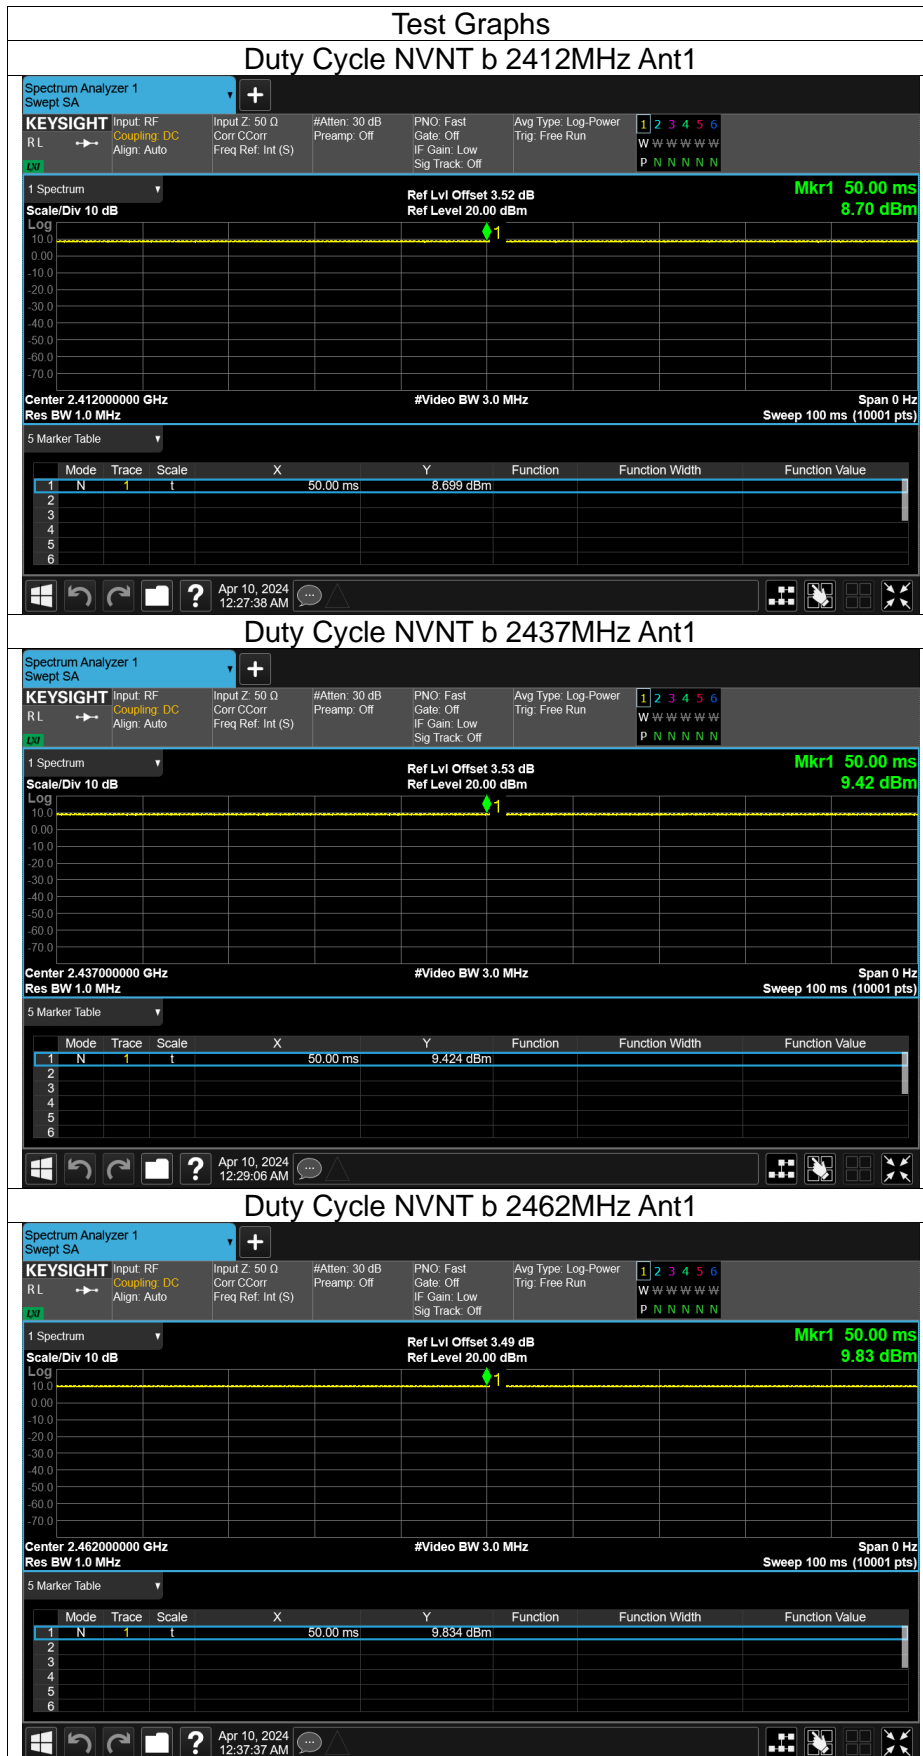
Test Graphs

Duty Cycle NVNT b 2412MHz Ant1

Spectrum Analyzer 1
Swept SA

KEYSIGHT
RL
LXI

Input: RF
Coupling: DC
Align: Auto

Input Z: 50 Ω
Corr CCorr
Freq Ref: Int (S)

#Atten: 30 dB
Preamp: Off

PNO: Fast
Gate: Off
IF Gain: Low
Sig Track: Off

Avg Type: Log-Power
Trig: Free Run

1 2 3 4 5 6
W W W W W W
P N N N N N

1 Spectrum
Scale/Div 10 dB
Log

Ref Lvl Offset 3.52 dB
Ref Level 20.00 dBm

Mkr1 50.00 ms
8.70 dBm

10.0
0.00
-10.0
-20.0
-30.0
-40.0
-50.0
-60.0
-70.0

Center 2.412000000 GHz
Res BW 1.0 MHz
#Video BW 3.0 MHz
Span 0 Hz
Sweep 100 ms (10001 pts)

5 Marker Table

| | Mode | Trace | Scale | X | Y | Function | Function Width | Function Value |
|---|---|---|---|---|---|---|---|---|
| 1 | N | 1 | t | 50.00 ms | 8.699 dBm | | | |
| 2 | | | | | | | | |
| 3 | | | | | | | | |
| 4 | | | | | | | | |
| 5 | | | | | | | | |
| 6 | | | | | | | | |

Apr 10, 2024
12:27:38 AM

Duty Cycle NVNT b 2437MHz Ant1

Spectrum Analyzer 1
Swept SA

KEYSIGHT
RL
LXI

Input: RF
Coupling: DC
Align: Auto

Input Z: 50 Ω
Corr CCorr
Freq Ref: Int (S)

#Atten: 30 dB
Preamp: Off

PNO: Fast
Gate: Off
IF Gain: Low
Sig Track: Off

Avg Type: Log-Power
Trig: Free Run

1 2 3 4 5 6
W W W W W W
P N N N N N

1 Spectrum
Scale/Div 10 dB
Log

Ref Lvl Offset 3.53 dB
Ref Level 20.00 dBm

Mkr1 50.00 ms
9.42 dBm

10.0
0.00
-10.0
-20.0
-30.0
-40.0
-50.0
-60.0
-70.0

Center 2.437000000 GHz
Res BW 1.0 MHz
#Video BW 3.0 MHz
Span 0 Hz
Sweep 100 ms (10001 pts)

5 Marker Table

| | Mode | Trace | Scale | X | Y | Function | Function Width | Function Value |
|---|---|---|---|---|---|---|---|---|
| 1 | N | 1 | t | 50.00 ms | 9.424 dBm | | | |
| 2 | | | | | | | | |
| 3 | | | | | | | | |
| 4 | | | | | | | | |
| 5 | | | | | | | | |
| 6 | | | | | | | | |

Apr 10, 2024
12:29:06 AM

Duty Cycle NVNT b 2462MHz Ant1

Spectrum Analyzer 1
Swept SA

KEYSIGHT
RL
LXI

Input: RF
Coupling: DC
Align: Auto

Input Z: 50 Ω
Corr CCorr
Freq Ref: Int (S)

#Atten: 30 dB
Preamp: Off

PNO: Fast
Gate: Off
IF Gain: Low
Sig Track: Off

Avg Type: Log-Power
Trig: Free Run

1 2 3 4 5 6
W W W W W W
P N N N N N

1 Spectrum
Scale/Div 10 dB
Log

Ref Lvl Offset 3.49 dB
Ref Level 20.00 dBm

Mkr1 50.00 ms
9.83 dBm

10.0
0.00
-10.0
-20.0
-30.0
-40.0
-50.0
-60.0
-70.0

Center 2.462000000 GHz
Res BW 1.0 MHz
#Video BW 3.0 MHz
Span 0 Hz
Sweep 100 ms (10001 pts)

5 Marker Table

| | Mode | Trace | Scale | X | Y | Function | Function Width | Function Value |
|---|---|---|---|---|---|---|---|---|
| 1 | N | 1 | t | 50.00 ms | 9.834 dBm | | | |
| 2 | | | | | | | | |
| 3 | | | | | | | | |
| 4 | | | | | | | | |
| 5 | | | | | | | | |
| 6 | | | | | | | | |

Apr 10, 2024
12:37:37 AM